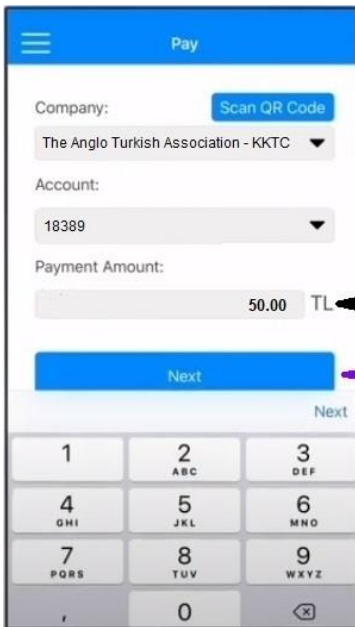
Pay

Company:

Scan QR Code

The Anglo Turkish Association - KKTC

Account:

18389

Payment Amount:

50.00 TL

Next

Next

| 1 | 2 ABC | 3 DEF |
|---|---|---|
| 4 GHI | 5 JKL | 6 MNO |
| 7 PQRS | 8 TUV | 9 WXYZ |
| , | 0 | |